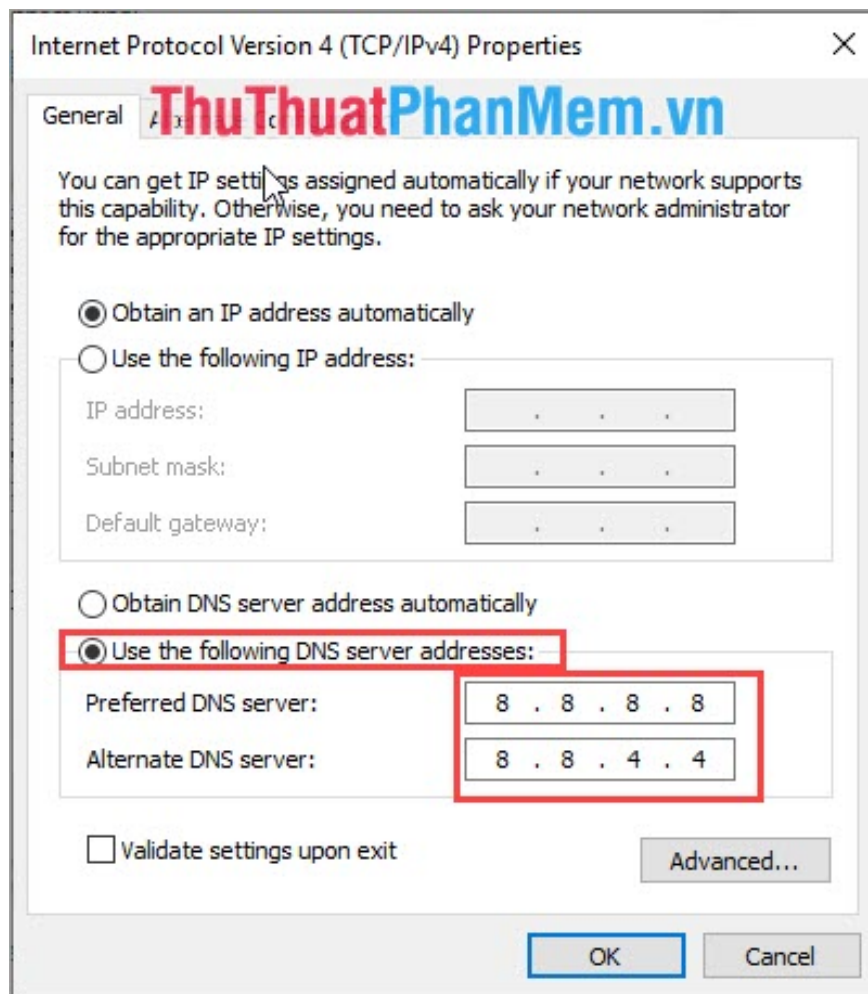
Internet Protocol Version 4 (TCP/IPv4) Properties

×

General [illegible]

ThuThuatPhanMem.vn

You can get IP settings assigned automatically if your network supports this capability. Otherwise, you need to ask your network administrator for the appropriate IP settings.

Obtain an IP address automatically

Use the following IP address:

IP address: . . .

Subnet mask: . . .

Default gateway: . . .

Obtain DNS server address automatically

Use the following DNS server addresses:

Preferred DNS server: 8 . 8 . 8 . 8

Alternate DNS server: 8 . 8 . 4 . 4

Validate settings upon exit

Advanced...

OK

Cancel